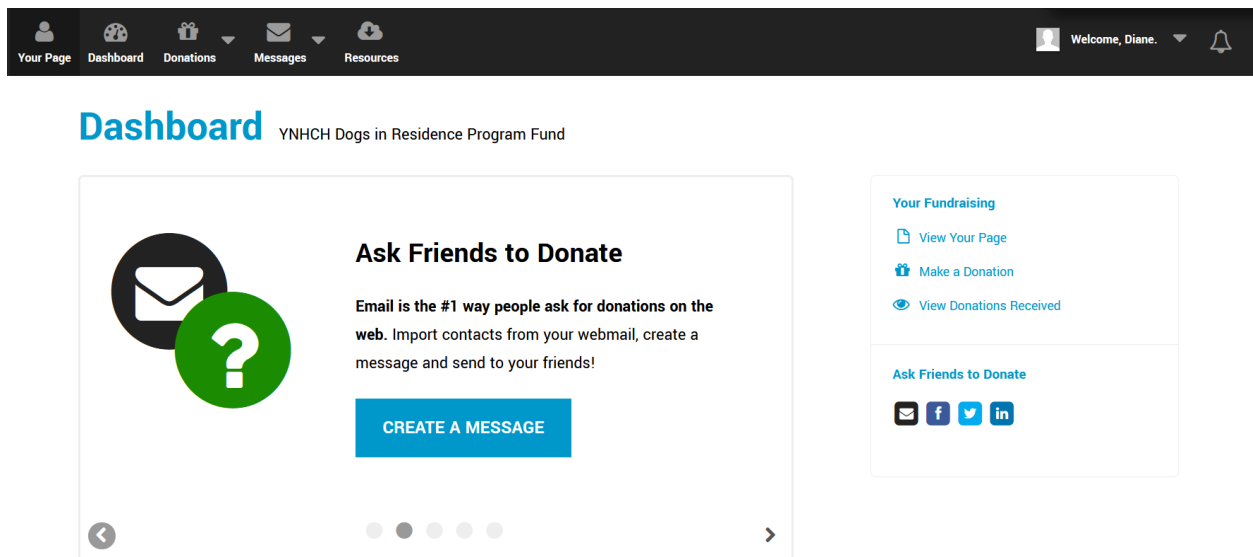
Your Page Dashboard Donations Messages Resources

Welcome, Diane.

Dashboard YNHCH Dogs in Residence Program Fund

Ask Friends to Donate

**Email is the #1 way people ask for donations on the web.** Import contacts from your webmail, create a message and send to your friends!

CREATE A MESSAGE

Your Fundraising

View Your Page

Make a Donation

View Donations Received

Ask Friends to Donate